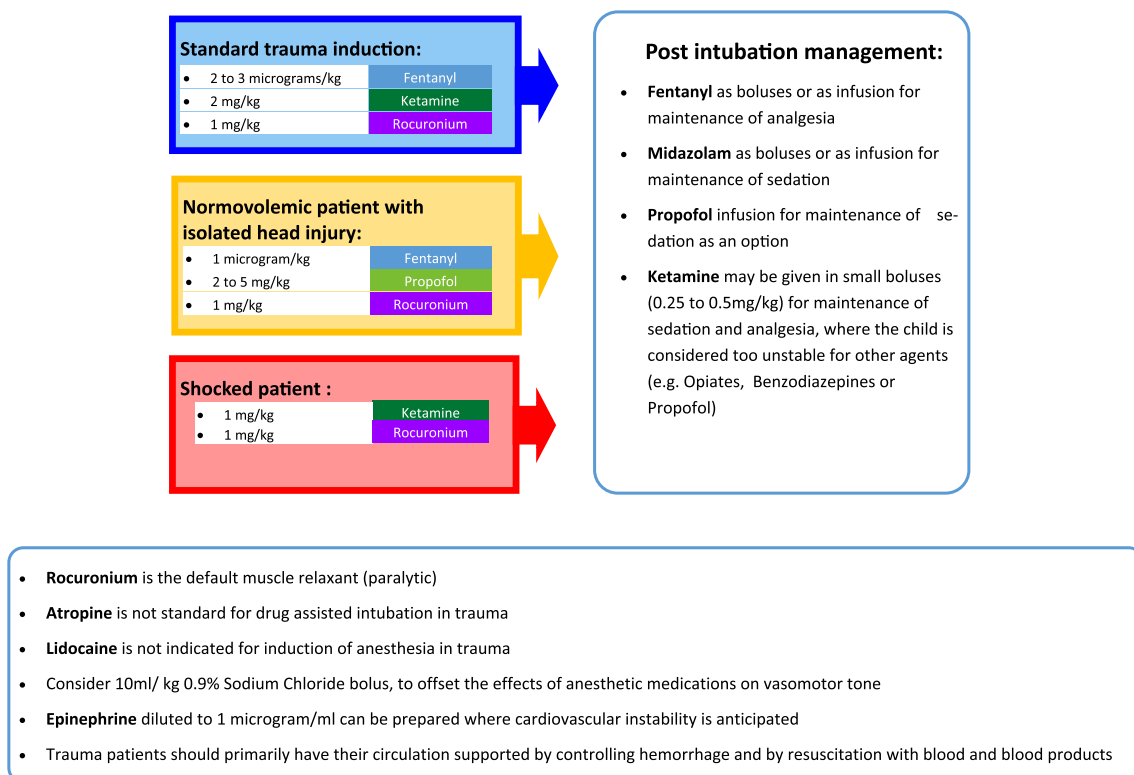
Standard trauma induction:

| | |
|---|---|
| • 2 to 3 micrograms/kg | Fentanyl |
| • 2 mg/kg | Ketamine |
| • 1 mg/kg | Rocuronium |

Normovolemic patient with isolated head injury:

| | |
|---|---|
| • 1 microgram/kg | Fentanyl |
| • 2 to 5 mg/kg | Propofol |
| • 1 mg/kg | Rocuronium |

Shocked patient :

| | |
|---|---|
| • 1 mg/kg | Ketamine |
| • 1 mg/kg | Rocuronium |

Post intubation management:

• **Fentanyl** as boluses or as infusion for maintenance of analgesia

• **Midazolam** as boluses or as infusion for maintenance of sedation

• **Propofol** infusion for maintenance of sedation as an option

• **Ketamine** may be given in small boluses (0.25 to 0.5mg/kg) for maintenance of sedation and analgesia, where the child is considered too unstable for other agents (e.g. Opiates, Benzodiazepines or Propofol)

• **Rocuronium** is the default muscle relaxant (paralytic)

• **Atropine** is not standard for drug assisted intubation in trauma

• **Lidocaine** is not indicated for induction of anesthesia in trauma

• Consider 10ml/ kg 0.9% Sodium Chloride bolus, to offset the effects of anesthetic medications on vasomotor tone

• **Epinephrine** diluted to 1 microgram/ml can be prepared where cardiovascular instability is anticipated

• Trauma patients should primarily have their circulation supported by controlling hemorrhage and by resuscitation with blood and blood products